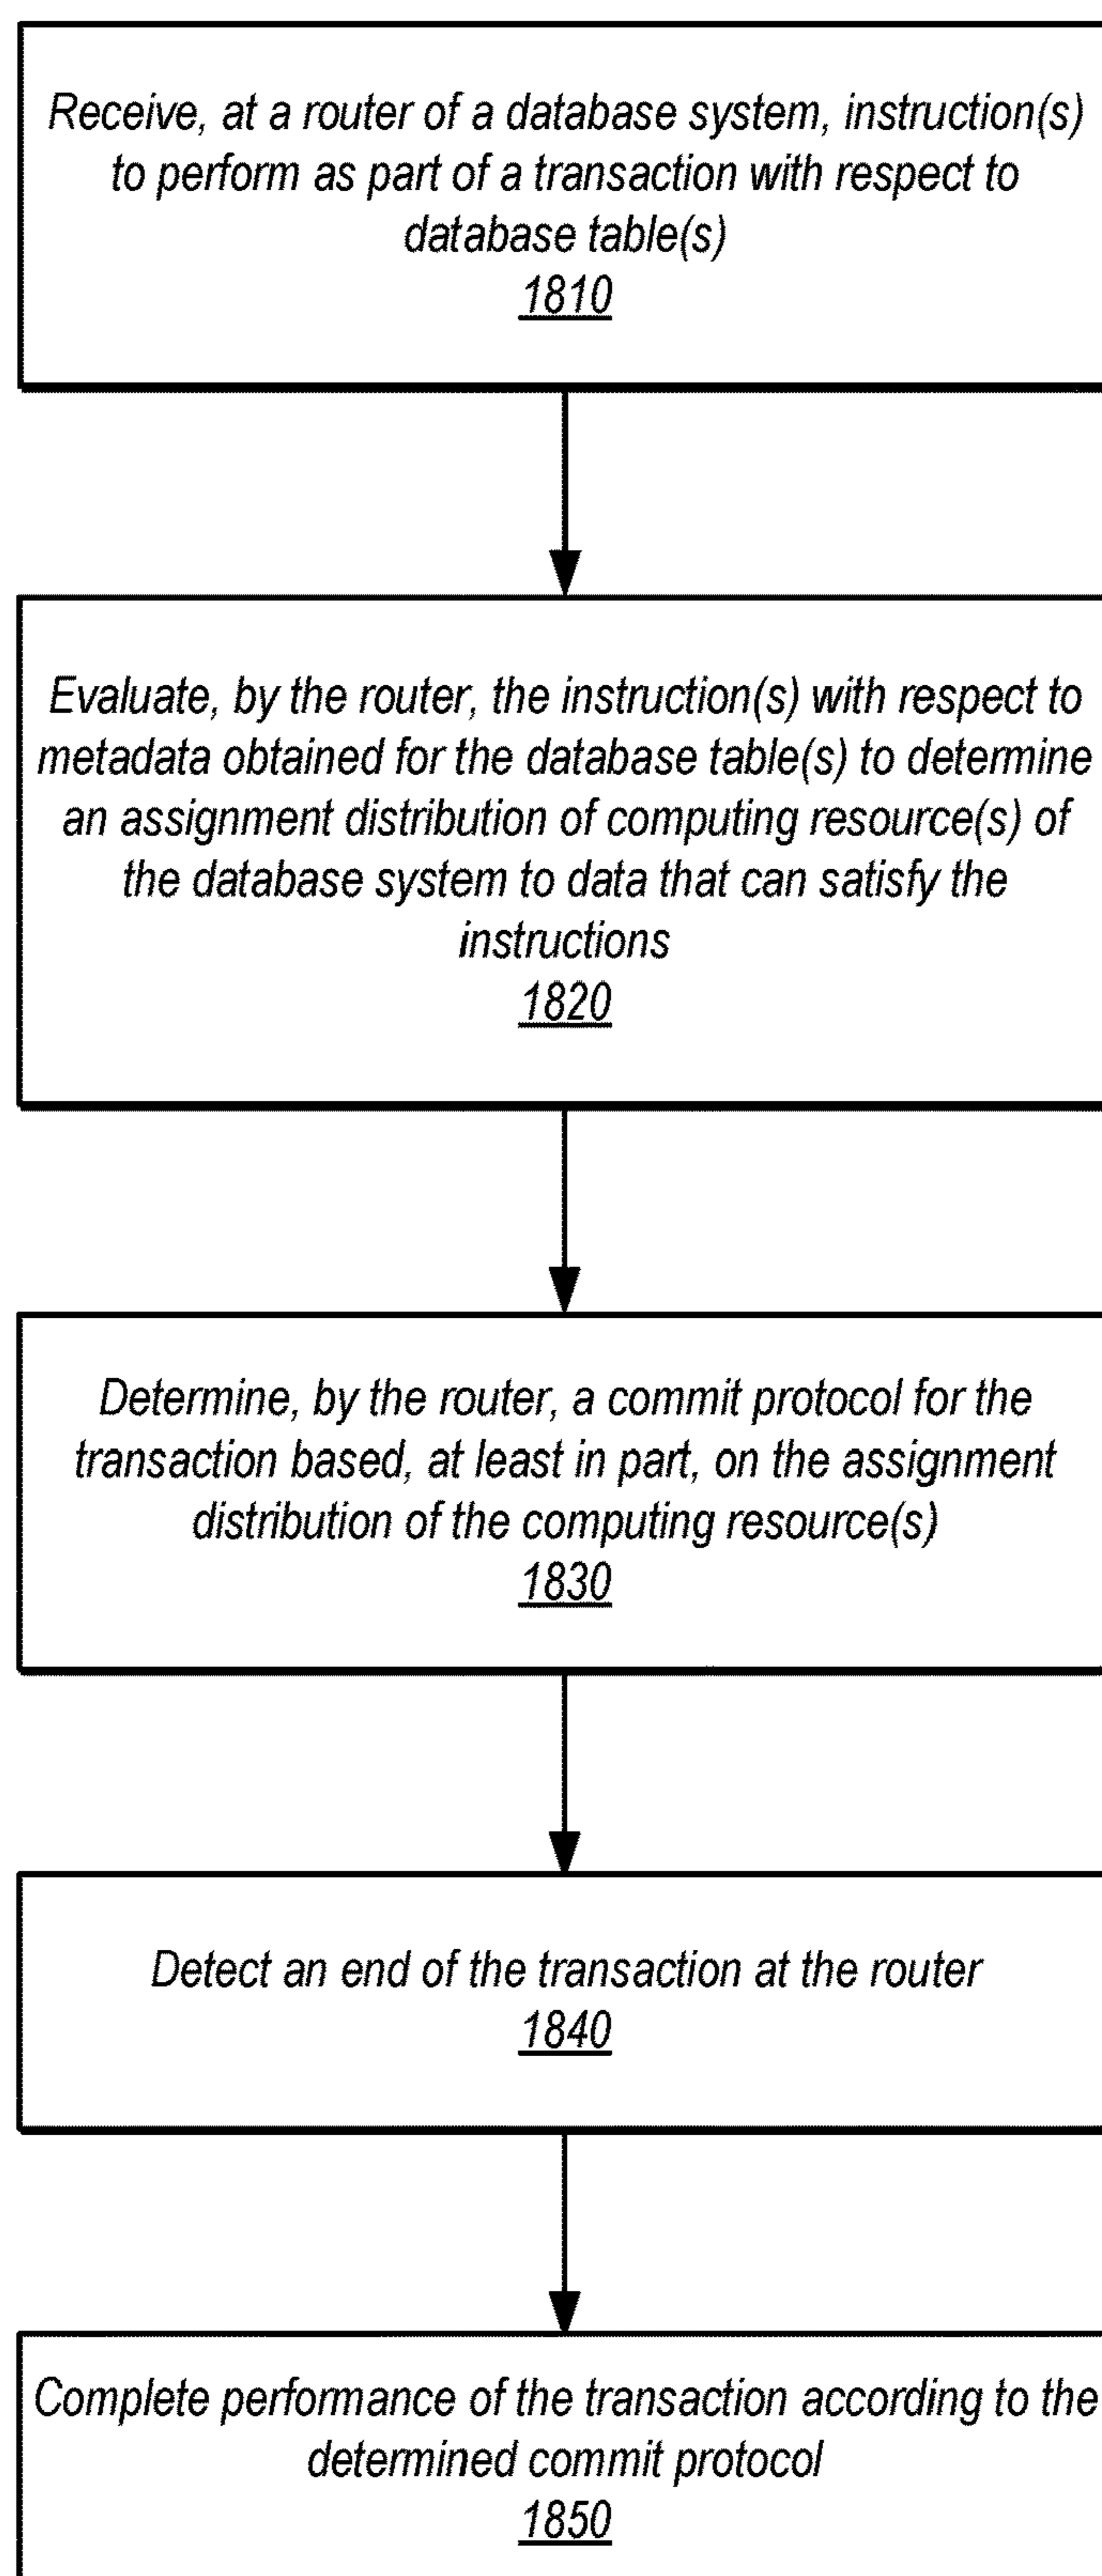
Receive, at a router of a database system, instruction(s) to perform as part of a transaction with respect to database table(s)
1810

Evaluate, by the router, the instruction(s) with respect to metadata obtained for the database table(s) to determine an assignment distribution of computing resource(s) of the database system to data that can satisfy the instructions
1820

Determine, by the router, a commit protocol for the transaction based, at least in part, on the assignment distribution of the computing resource(s)
1830

Detect an end of the transaction at the router
1840

Complete performance of the transaction according to the determined commit protocol
1850